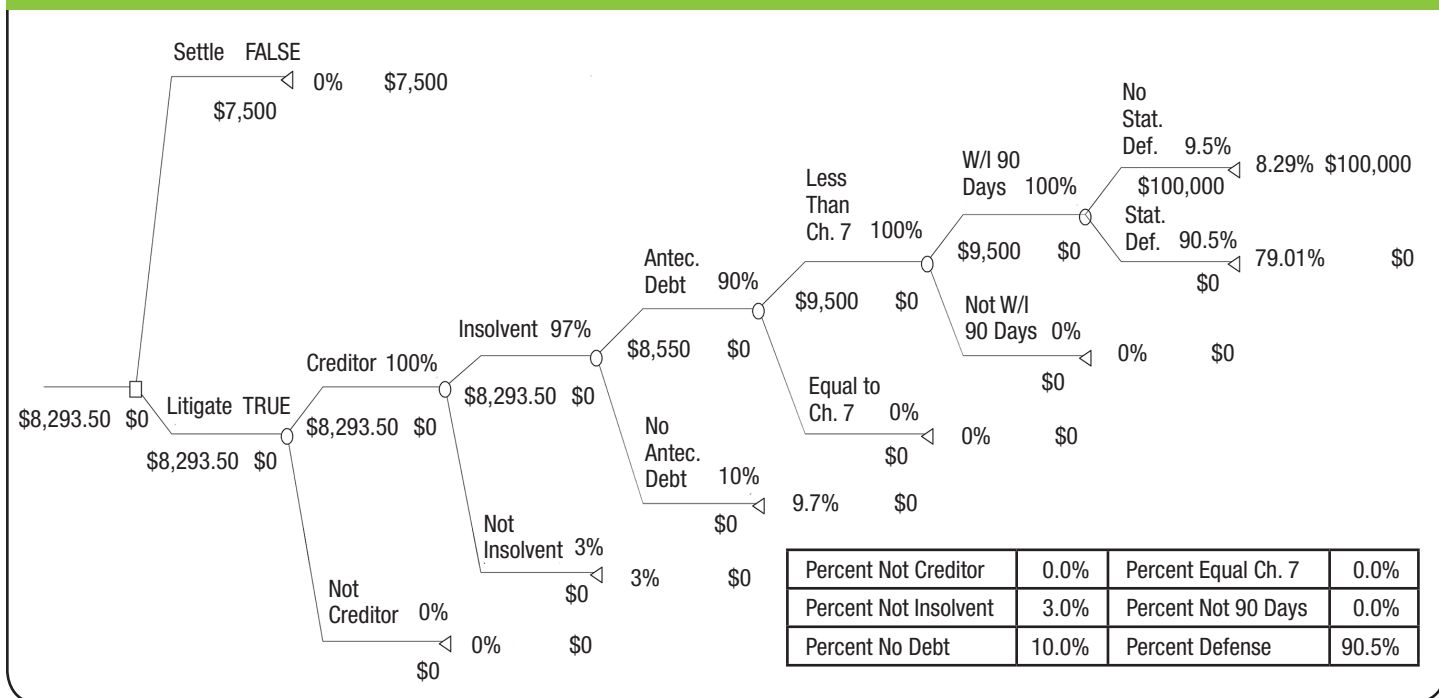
Settle FALSE
0% $7,500
$7,500

No Stat. Def. 9.5%
8.29% $100,000
$100,000

W/I 90 Days 100%

Less Than Ch. 7 100%

Stat. Def. 90.5%
79.01% $0
$0

$9,500 $0

Antec. Debt 90%

$9,500 $0

Not W/I 90 Days 0%
0% $0
$0

Insolvent 97%

$8,550 $0

Creditor 100%

Equal to Ch. 7 0%
0% $0
$0

$8,293.50 $0

$8,293.50 $0 Litigate TRUE

$8,293.50 $0

$8,293.50 $0

No Antec. Debt 10%
9.7% $0
$0

Not Insolvent 3%
3% $0
$0

Not Creditor 0%
0% $0
$0

| Percent Not Creditor | 0.0% | Percent Equal Ch. 7 | 0.0% |
|---|---|---|---|
| Percent Not Insolvent | 3.0% | Percent Not 90 Days | 0.0% |
| Percent No Debt | 10.0% | Percent Defense | 90.5% |